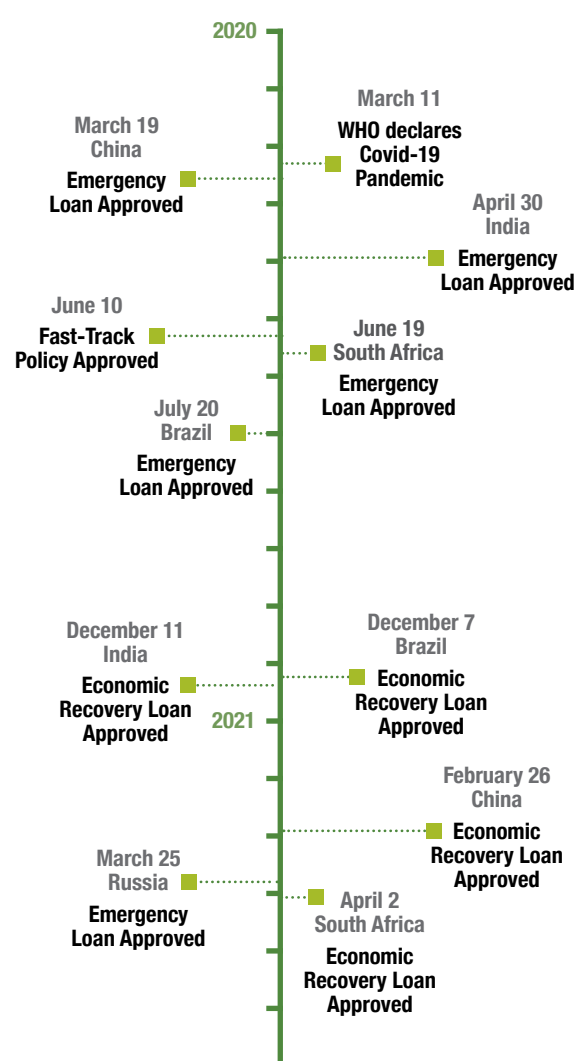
2020

March 11
WHO declares Covid-19 Pandemic

March 19
China
Emergency Loan Approved

April 30
India
Emergency Loan Approved

June 10
Fast-Track Policy Approved

June 19
South Africa
Emergency Loan Approved

July 20
Brazil
Emergency Loan Approved

December 7
Brazil
Economic Recovery Loan Approved

December 11
India
Economic Recovery Loan Approved

2021

February 26
China
Economic Recovery Loan Approved

March 25
Russia
Emergency Loan Approved

April 2
South Africa
Economic Recovery Loan Approved